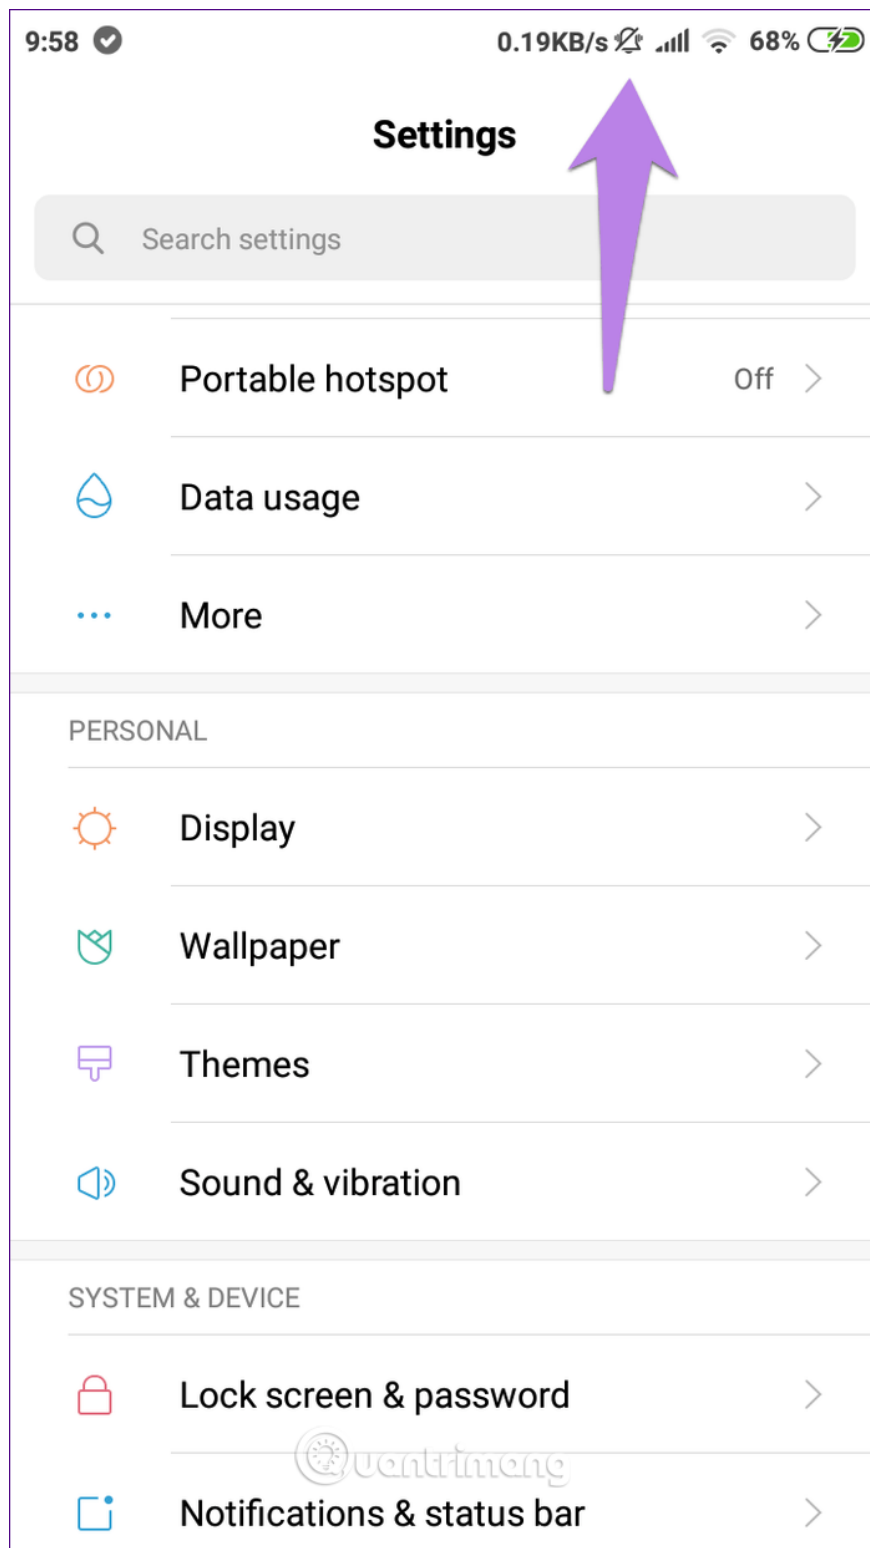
9:58 0.19KB/s 68%

Settings

Search settings

Portable hotspot Off

Data usage

More

PERSONAL

Display

Wallpaper

Themes

Sound & vibration

SYSTEM & DEVICE

Lock screen & password

Quantrimang

Notifications & status bar